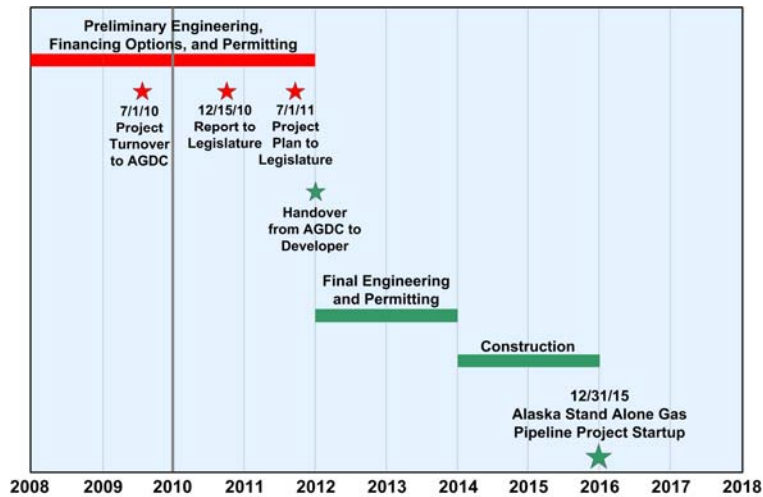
Preliminary Engineering, Financing Options, and Permitting

7/1/10
Project
Turnover
to AGDC

12/15/10
Report to
Legislature

7/1/11
Project
Plan to
Legislature

Handover
from AGDC to
Developer

Final Engineering
and Permitting

Construction

12/31/15
Alaska Stand Alone Gas
Pipeline Project Startup

2008 2009 2010 2011 2012 2013 2014 2015 2016 2017 2018